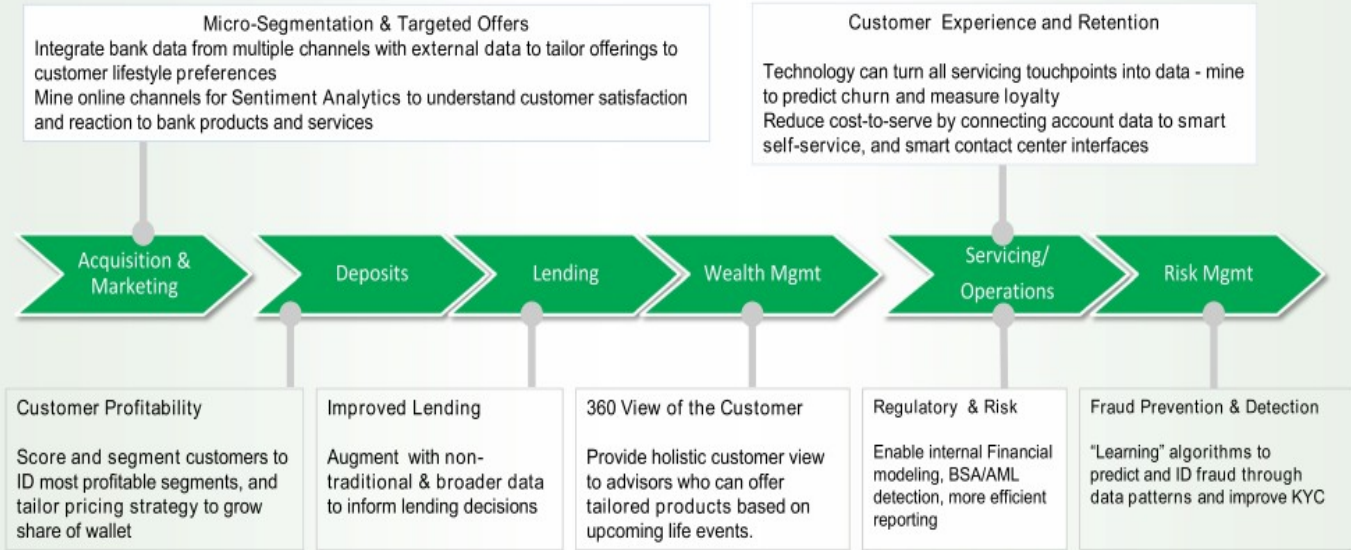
Micro-Segmentation & Targeted Offers
Integrate bank data from multiple channels with external data to tailor offerings to customer lifestyle preferences
Mine online channels for Sentiment Analytics to understand customer satisfaction and reaction to bank products and services

Customer Experience and Retention

Technology can turn all servicing touchpoints into data - mine to predict churn and measure loyalty
Reduce cost-to-serve by connecting account data to smart self-service, and smart contact center interfaces

Acquisition & Marketing

Deposits

Lending

Wealth Mgmt

Servicing/ Operations

Risk Mgmt

Customer Profitability

Score and segment customers to ID most profitable segments, and tailor pricing strategy to grow share of wallet

Improved Lending

Augment with non-traditional & broader data to inform lending decisions

360 View of the Customer

Provide holistic customer view to advisors who can offer tailored products based on upcoming life events.

Regulatory & Risk

Enable internal Financial modeling, BSA/AML detection, more efficient reporting

Fraud Prevention & Detection

"Learning" algorithms to predict and ID fraud through data patterns and improve KYC